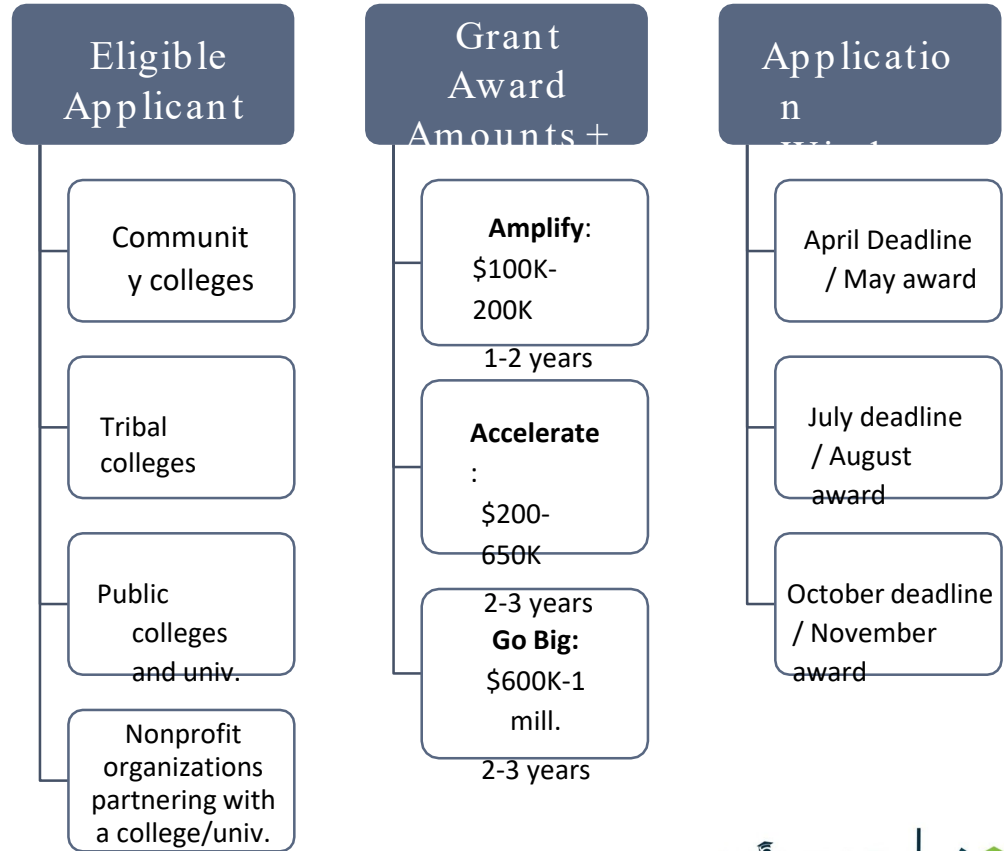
Eligible Applicant

Communit y colleges

Tribal colleges

Public colleges and univ.

Nonprofit organizations partnering with a college/univ.

Grant Award Amounts +

**Amplify**: \$100K-200K

1-2 years

**Accelerate**: \$200-650K

2-3 years

**Go Big:** \$600K-1 mill.

2-3 years

Applicatio n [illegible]

April Deadline / May award

July deadline / August award

October deadline / November award